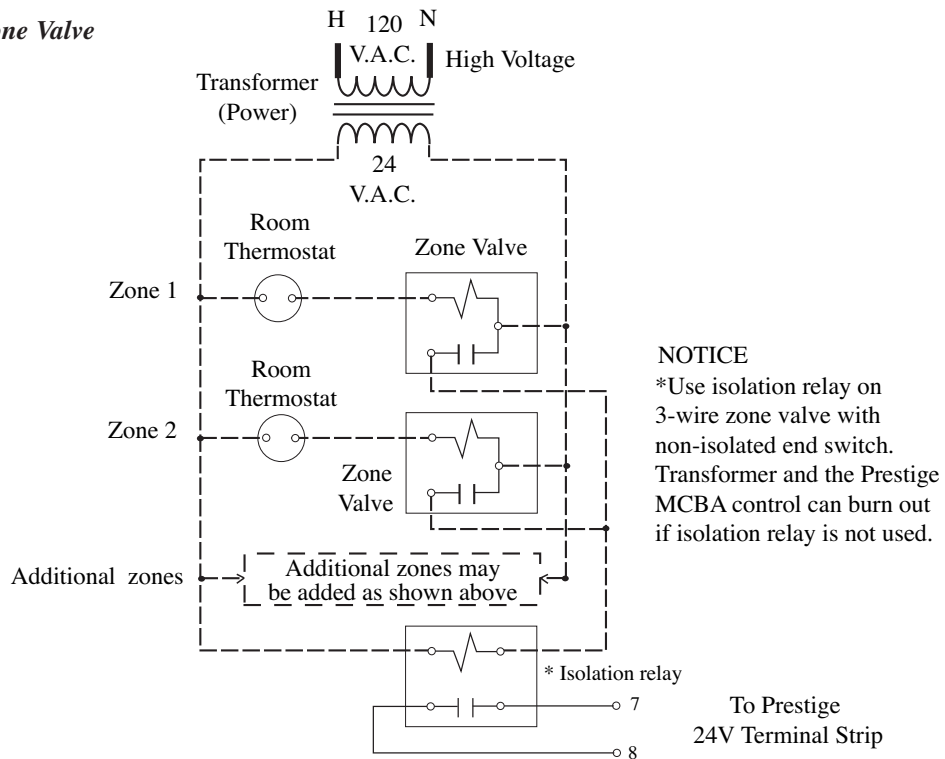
ne Valve

H 120 N
V.A.C.
High Voltage

Transformer
(Power)

24
V.A.C.

Room
Thermostat

Zone Valve

Zone 1

Room
Thermostat

Zone 2

Zone
Valve

NOTICE
*Use isolation relay on 3-wire zone valve with non-isolated end switch. Transformer and the Prestige MCBA control can burn out if isolation relay is not used.

Additional zones

Additional zones may
be added as shown above

* Isolation relay

7
8

To Prestige
24V Terminal Strip